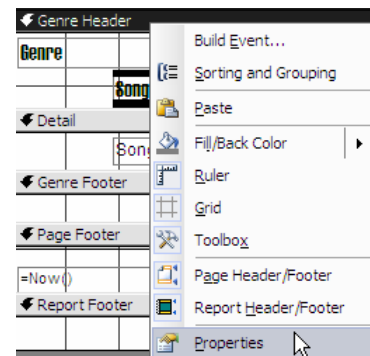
Genre Header
Genre
Song
Detail
Song
Genre Footer
Page Footer
=Now()
Report Footer

Build Event...
Sorting and Grouping
Paste
Fill/Back Color
Ruler
Grid
Toolbox
Page Header/Footer
Report Header/Footer
Properties